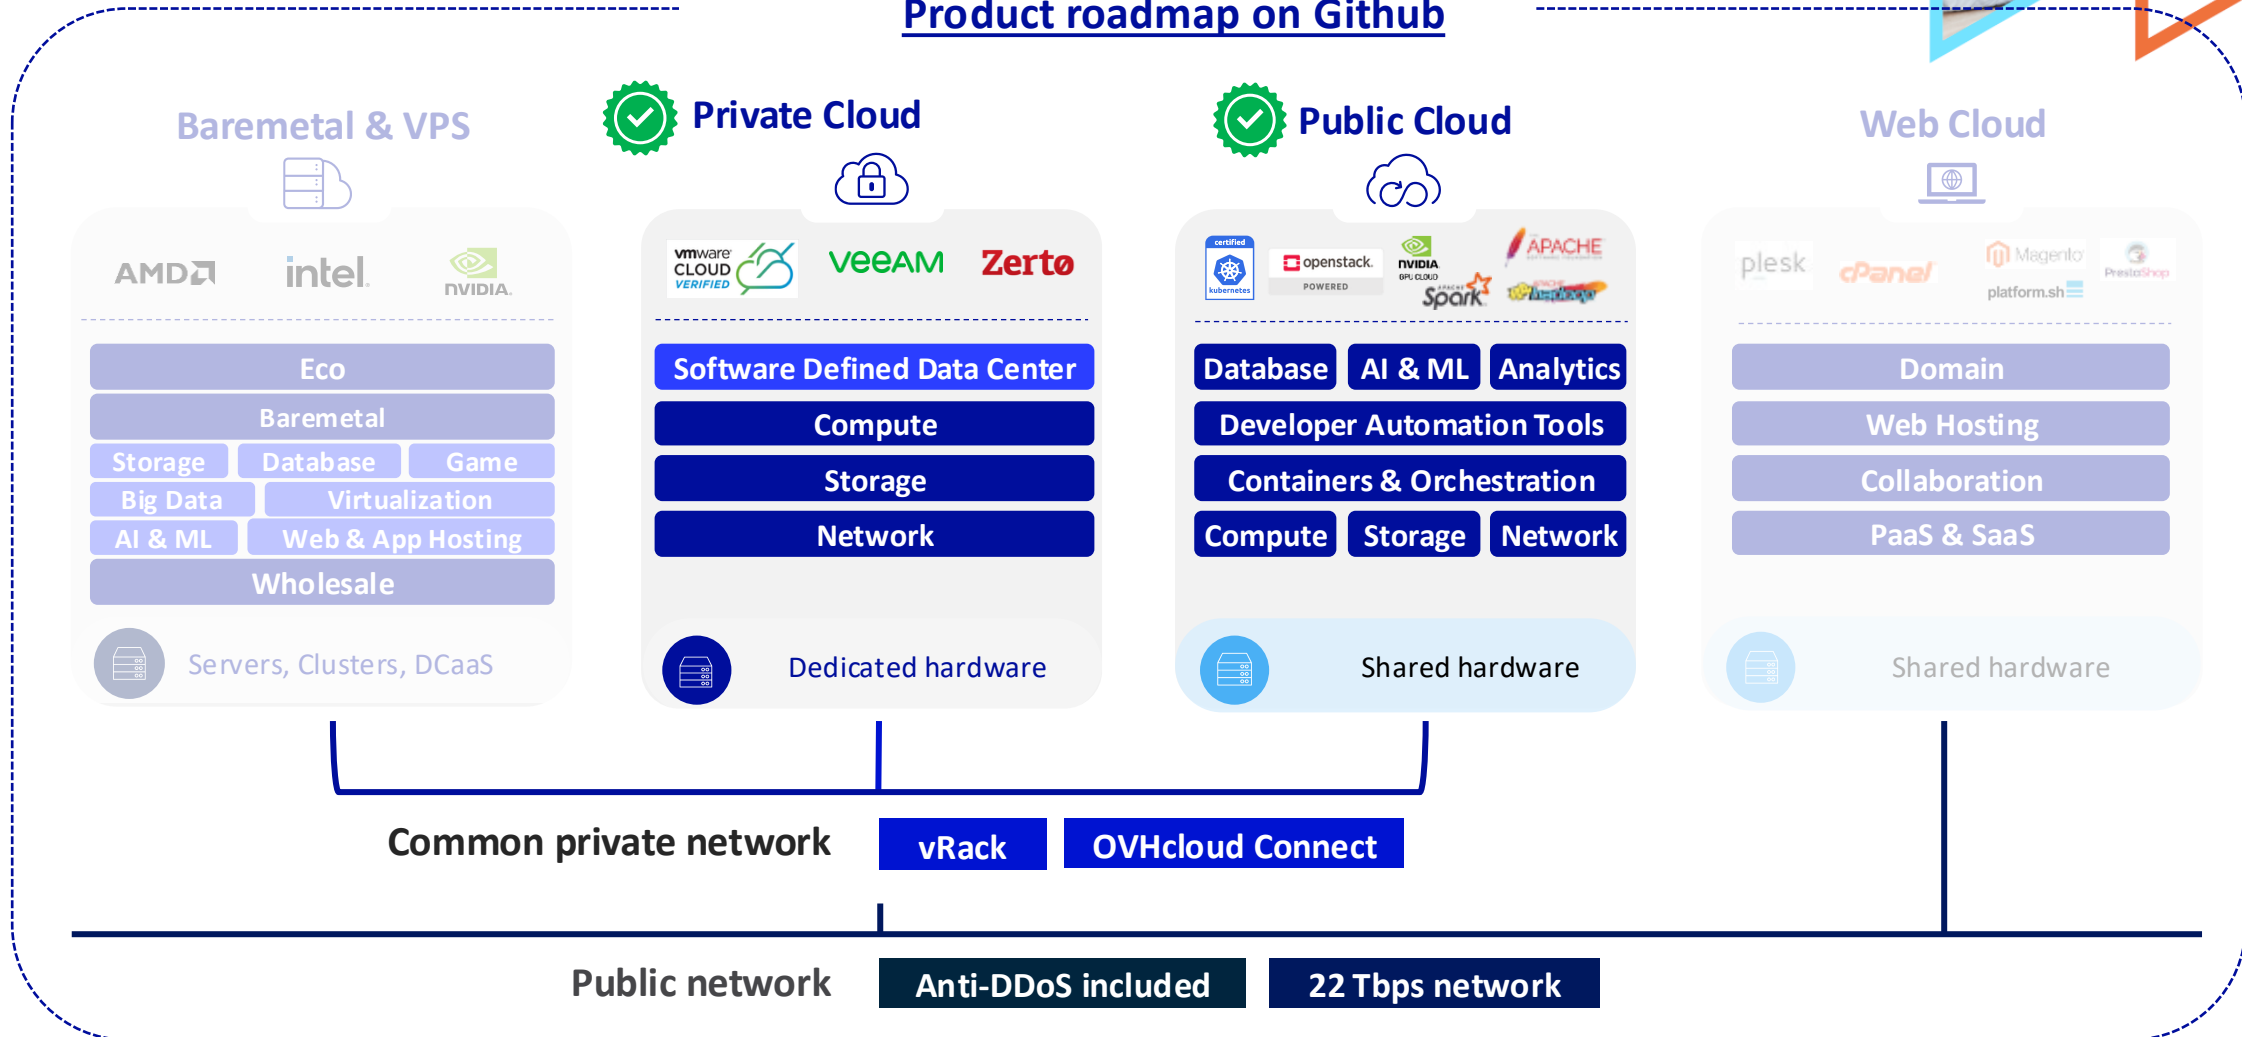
Product roadmap on Github

Baremetal & VPS

AMD intel NVIDIA

Eco
Baremetal
Storage Database Game
Big Data Virtualization
AI & ML Web & App Hosting
Wholesale

Servers, Clusters, DCaaS

Private Cloud

vmware CLOUD VERIFIED VEEAM Zerto

Software Defined Data Center
Compute
Storage
Network

Dedicated hardware

Public Cloud

certified kubernetes openstack POWERED NVIDIA GPU CLOUD APACHE Spark

Database AI & ML Analytics
Developer Automation Tools
Containers & Orchestration
Compute Storage Network

Shared hardware

Web Cloud

plesk cPanel Magento platform.sh PrestaShop

Domain
Web Hosting
Collaboration
PaaS & SaaS

Shared hardware

Common private network vRack OVHcloud Connect

Public network Anti-DDoS included 22 Tbps network